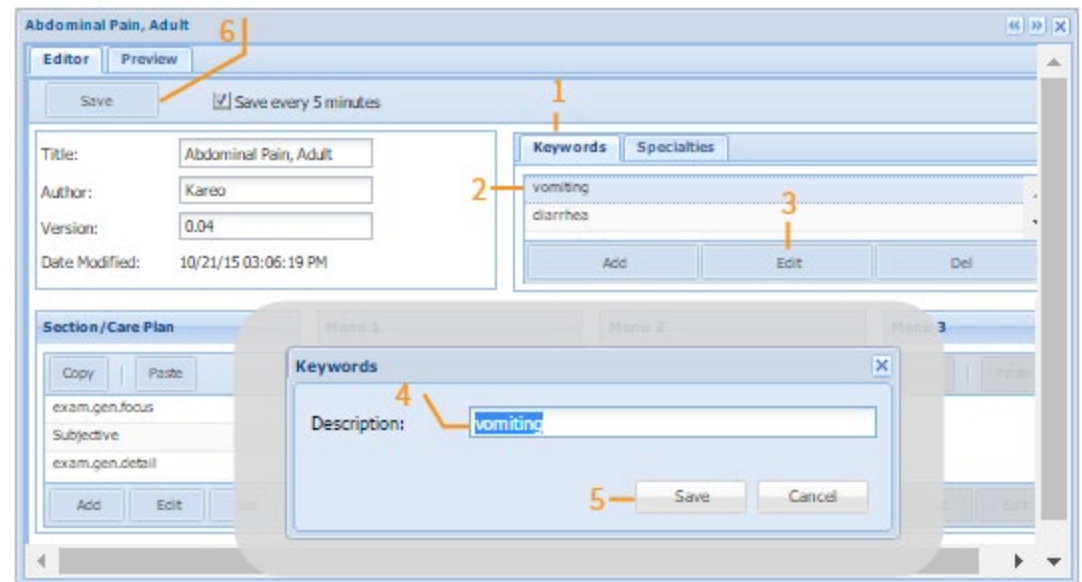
Abdominal Pain, Adult

6

Editor Preview

Save

Save every 5 minutes

1

Title: Abdominal Pain, Adult

Author: Kareo

Version: 0.04

Date Modified: 10/21/15 03:06:19 PM

Keywords Specialties

2

vomiting

diarrhea

3

Add Edit Del

Section/Care Plan

Menu 1

Menu 2

Menu 3

Copy Paste

exam.gen.focus

Subjective

exam.gen.detail

Add Edit

Keywords

4

Description: vomiting

5

Save Cancel